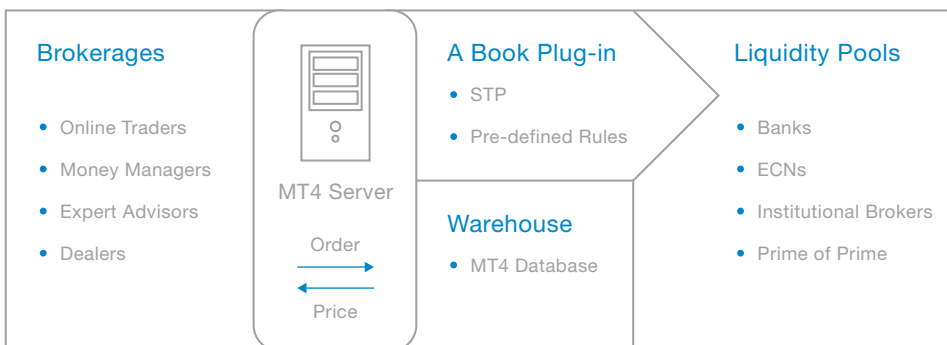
Brokerages

- Online Traders
- Money Managers
- Expert Advisors
- Dealers

MT4 Server

Order

Price

A Book Plug-in

- STP
- Pre-defined Rules

Warehouse

- MT4 Database

Liquidity Pools

- Banks
- ECNs
- Institutional Brokers
- Prime of Prime